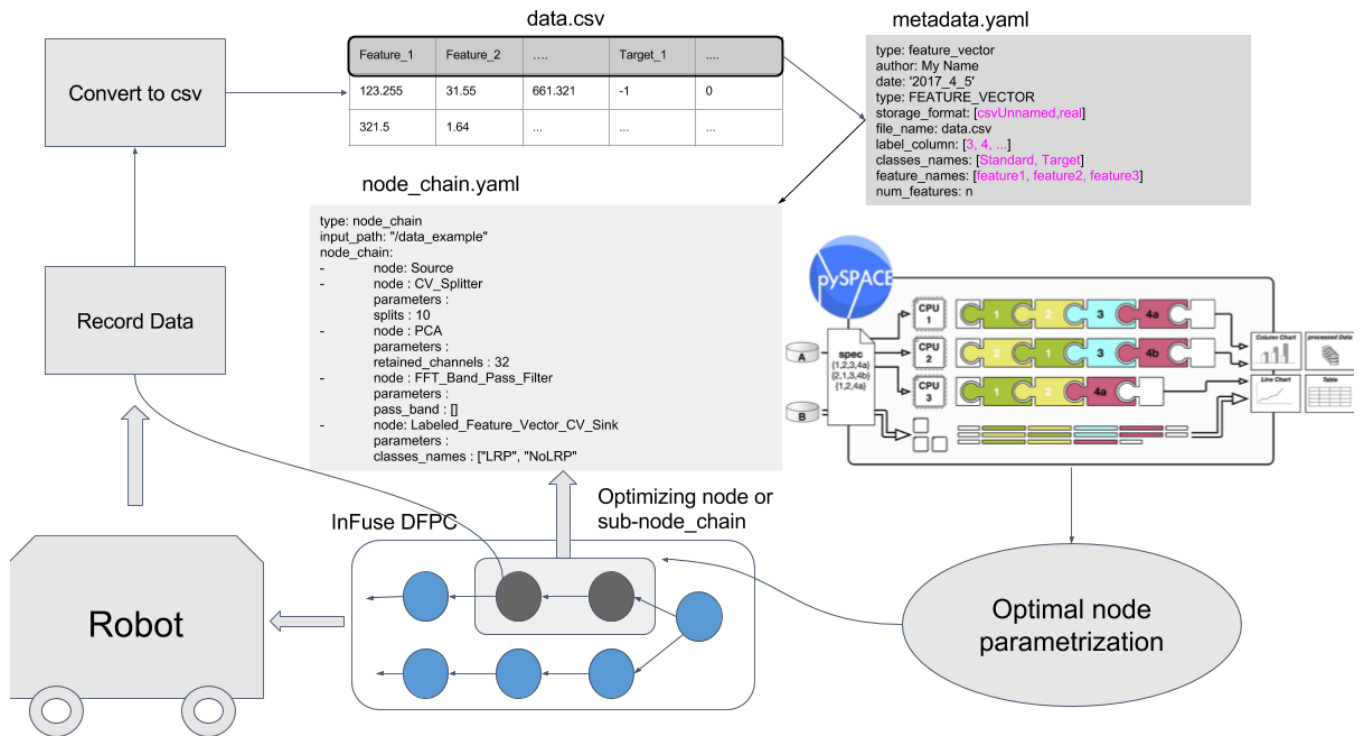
Convert to csv

data.csv

| Feature_1 | Feature_2 | .... | Target_1 | .... |
|---|---|---|---|---|
| 123.255 | 31.55 | 661.321 | -1 | 0 |
| 321.5 | 1.64 | ... | ... | ... |

metadata.yaml

type: feature_vector
author: My Name
date: '2017_4_5'
type: FEATURE_VECTOR
storage_format: [csvUnnamed,real]
file_name: data.csv
label_column: [3, 4, ...]
classes_names: [Standard, Target]
feature_names: [feature1, feature2, feature3]
num_features: n

node_chain.yaml

type: node_chain
input_path: "/data_example"
node_chain:
- node: Source
- node : CV_Splitter
parameters :
splits : 10
- node : PCA
parameters :
retained_channels : 32
- node : FFT_Band_Pass_Filter
parameters :
pass_band : []
- node: Labeled_Feature_Vector_CV_Sink
parameters :
classes_names : ["LRP", "NoLRP"

Record Data

pySPACE

A
B
spec
{1,2,3,4a}
{2,1,3,4b}
{1,2,4a}
CPU 1
CPU 2
CPU 3
1 2 3 4a
2 1 3 4b
1 2 4a
Column Chart
processed Data
Line Chart
Table

Optimizing node or sub-node_chain

InFuse DFPC

Robot

Optimal node parametrization